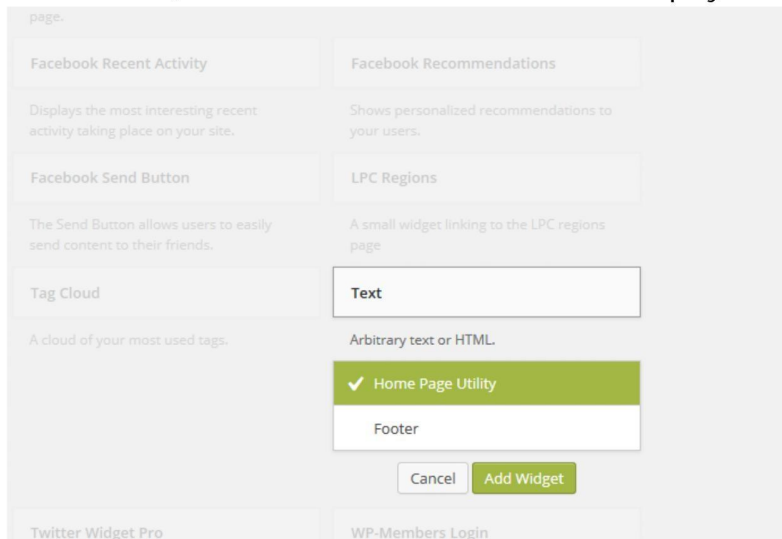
page.

Facebook Recent Activity

Displays the most interesting recent activity taking place on your site.

Facebook Recommendations

Shows personalized recommendations to your users.

Facebook Send Button

The Send Button allows users to easily send content to their friends.

LPC Regions

A small widget linking to the LPC regions page

Tag Cloud

A cloud of your most used tags.

Text

Arbitrary text or HTML.

✔ Home Page Utility

Footer

Cancel Add Widget

Twitter Widget Pro

WP-Members Login